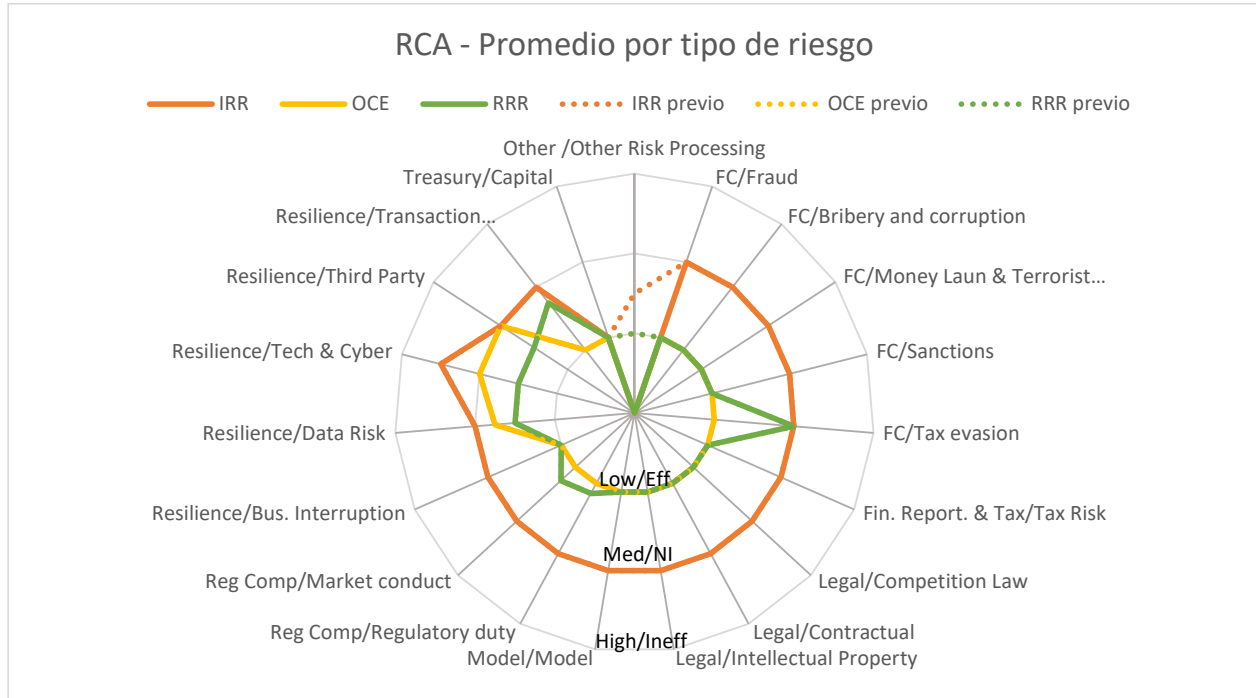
RCA - Promedio por tipo de riesgo

IRR  OCE  RRR  IRR previo  OCE previo  RRR previo

Other /Other Risk Processing
FC/Fraud
FC/Bribery and corruption
FC/Money Laun & Terrorist…
FC/Sanctions
FC/Tax evasion
Fin. Report. & Tax/Tax Risk
Legal/Competition Law
Legal/Contractual
Legal/Intellectual Property
High/Ineff
Model/Model
Reg Comp/Regulatory duty
Reg Comp/Market conduct
Resilience/Bus. Interruption
Resilience/Data Risk
Resilience/Tech & Cyber
Resilience/Third Party
Resilience/Transaction…
Treasury/Capital
Low/Eff
Med/NI